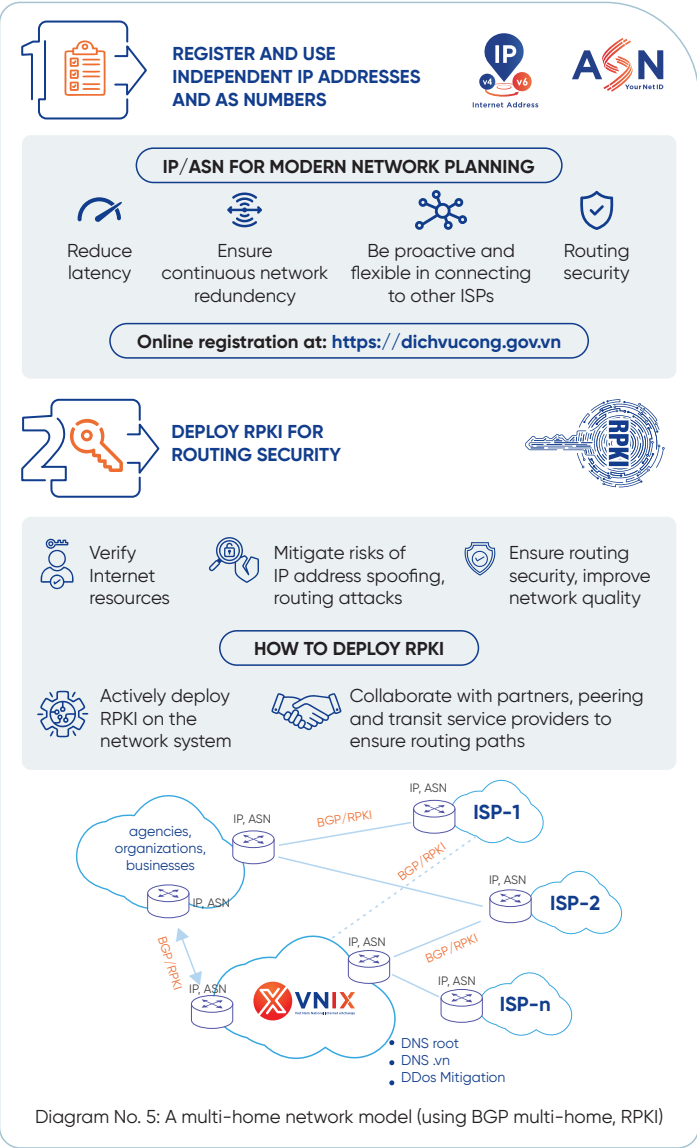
REGISTER AND USE INDEPENDENT IP ADDRESSES AND AS NUMBERS

IP
v4 v6
Internet Address

ASN
Your Net ID

IP/ASN FOR MODERN NETWORK PLANNING

Reduce latency

Ensure continuous network redundancy

Be proactive and flexible in connecting to other ISPs

Routing security

Online registration at: https://dichvucong.gov.vn

DEPLOY RPKI FOR ROUTING SECURITY

RPKI

Verify Internet resources

Mitigate risks of IP address spoofing, routing attacks

Ensure routing security, improve network quality

HOW TO DEPLOY RPKI

Actively deploy RPKI on the network system

Collaborate with partners, peering and transit service providers to ensure routing paths

agencies, organizations, businesses

IP, ASN

IP, ASN

BGP/RPKI

IP, ASN

ISP-1

BGP/RPKI

IP, ASN

ISP-2

BGP/RPKI

IP, ASN

BGP/RPKI

IP, ASN

VNIX

IP, ASN

ISP-n

DNS root

DNS .vn

DDos Mitigation

Diagram No. 5: A multi-home network model (using BGP multi-home, RPKI)